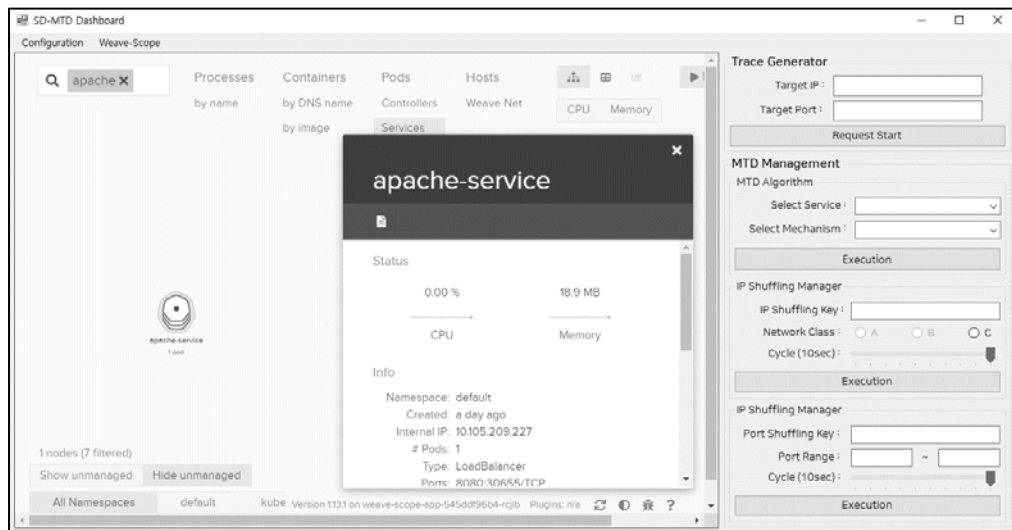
SD-MTD Dashboard

Configuration Weave-Scope

apache ✕

Processes
by name

Containers
by DNS name
by image

Pods
Controllers
Services

Hosts
Weave Net

CPU Memory

apache-service

Status

0.00 %
CPU

18.9 MB
Memory

Info

Namespace: default
Created: a day ago
Internal IP: 10.105.209.227
# Pods: 1
Type: LoadBalancer
Ports: 8080:30655/TCP

apache-service
1 pod

1 nodes (7 filtered)

Show unmanaged Hide unmanaged

All Namespaces default kube Version 1.13.1 on weave-scope-app-545ddf96b4-rcjlb Plugins: n/a

Trace Generator

Target IP :
Target Port :
Request Start

MTD Management

MTD Algorithm
Select Service :
Select Mechanism :
Execution

IP Shuffling Manager
IP Shuffling Key :
Network Class : A B C
Cycle (10sec) :
Execution

IP Shuffling Manager
Port Shuffling Key :
Port Range : ~
Cycle (10sec) :
Execution